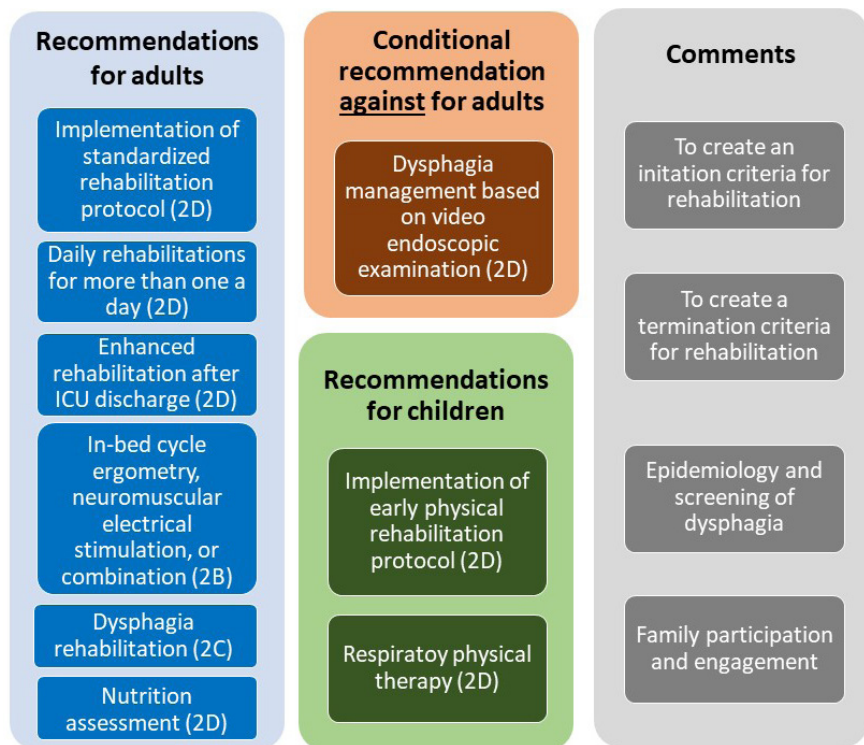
Recommendations for adults

Implementation of standardized rehabilitation protocol (2D)

Daily rehabilitations for more than one a day (2D)

Enhanced rehabilitation after ICU discharge (2D)

In-bed cycle ergometry, neuromuscular electrical stimulation, or combination (2B)

Dysphagia rehabilitation (2C)

Nutrition assessment (2D)

Conditional recommendation against for adults

Dysphagia management based on video endoscopic examination (2D)

Recommendations for children

Implementation of early physical rehabilitation protocol (2D)

Respiratoy physical therapy (2D)

Comments

To create an initation criteria for rehabilitation

To create a termination criteria for rehabilitation

Epidemiology and screening of dysphagia

Family participation and engagement